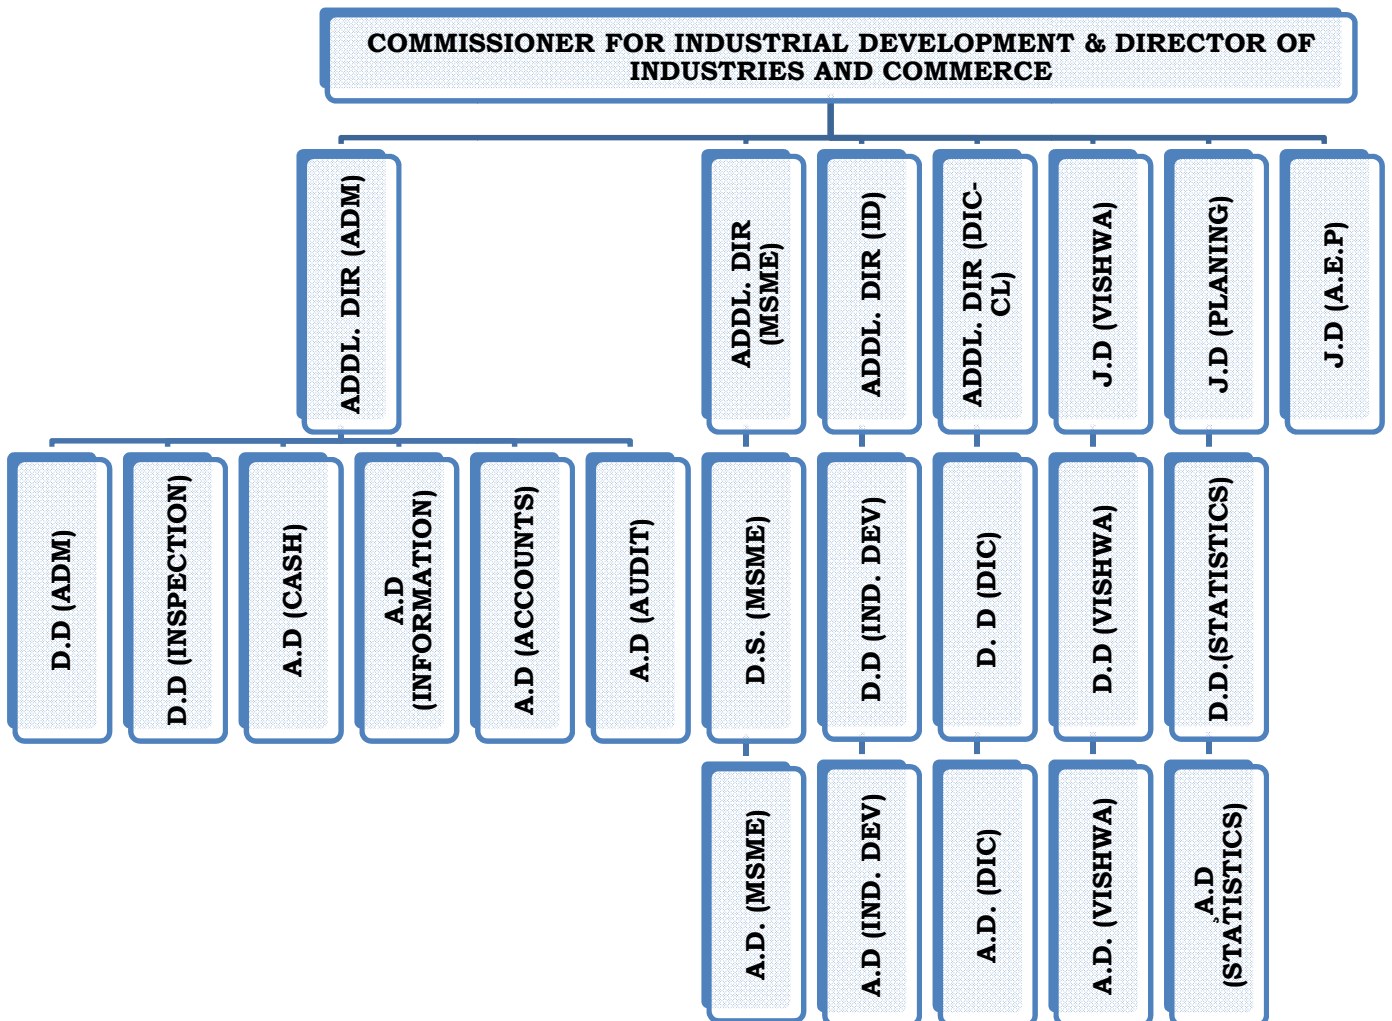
COMMISSIONER FOR INDUSTRIAL DEVELOPMENT & DIRECTOR OF INDUSTRIES AND COMMERCE

ADDL. DIR (ADM)

D.D (ADM)

D.D (INSPECTION)

A.D (CASH)

A.D (INFORMATION)

A.D (ACCOUNTS)

A.D (AUDIT)

ADDL. DIR (MSME)

D.S. (MSME)

A.D. (MSME)

ADDL. DIR (ID)

D.D (IND. DEV)

A.D (IND. DEV)

ADDL. DIR (DIC-CL)

D. D (DIC)

A.D. (DIC)

J.D (VISHWA)

D.D (VISHWA)

A.D. (VISHWA)

J.D (PLANING)

D.D.(STATISTICS)

A.D (STATISTICS)

J.D (A.E.P)